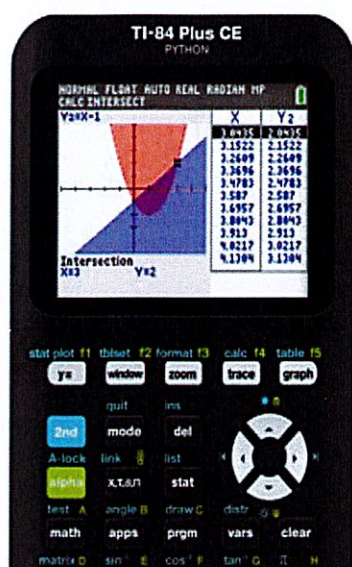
TI-84 Plus CE
PYTHON

NORMAL FLOAT AUTO REAL RADIAN MP
CALC INTERSECT

Y2=X-1

Intersection
X=3 Y=2

| X | $Y_2$ |
|---|---|
| 3.0435 | 2.0435 |
| 3.1522 | 2.1522 |
| 3.2609 | 2.2609 |
| 3.3696 | 2.3696 |
| 3.4783 | 2.4783 |
| 3.587 | 2.587 |
| 3.6957 | 2.6957 |
| 3.8043 | 2.8043 |
| 3.913 | 2.913 |
| 4.0217 | 3.0217 |
| 4.1304 | 3.1304 |

stat plot f1 tblset f2 format f3 calc f4 table f5
y= window zoom trace graph
quit ins
2nd mode del
A-lock link list
alpha X,T,θ,n stat
test A angle B draw C distr
math apps prgm vars clear
matrix D sin⁻¹ E cos⁻¹ F tan⁻¹ G π H